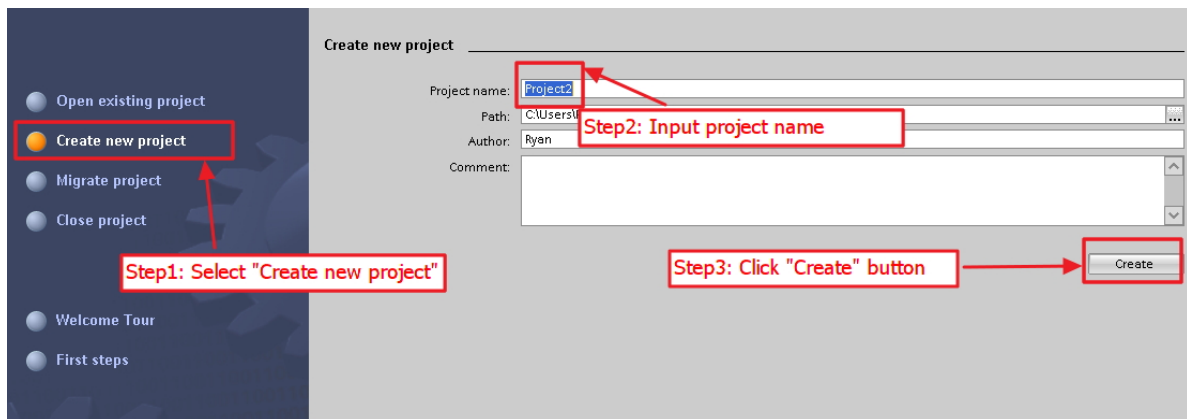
Open existing project

Create new project

Migrate project

Close project

Step1: Select "Create new project"

Welcome Tour

First steps

Create new project

Project name: Project2

Path: C:\Users\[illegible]

Step2: Input project name

Author: Ryan

Comment:

Step3: Click "Create" button

Create